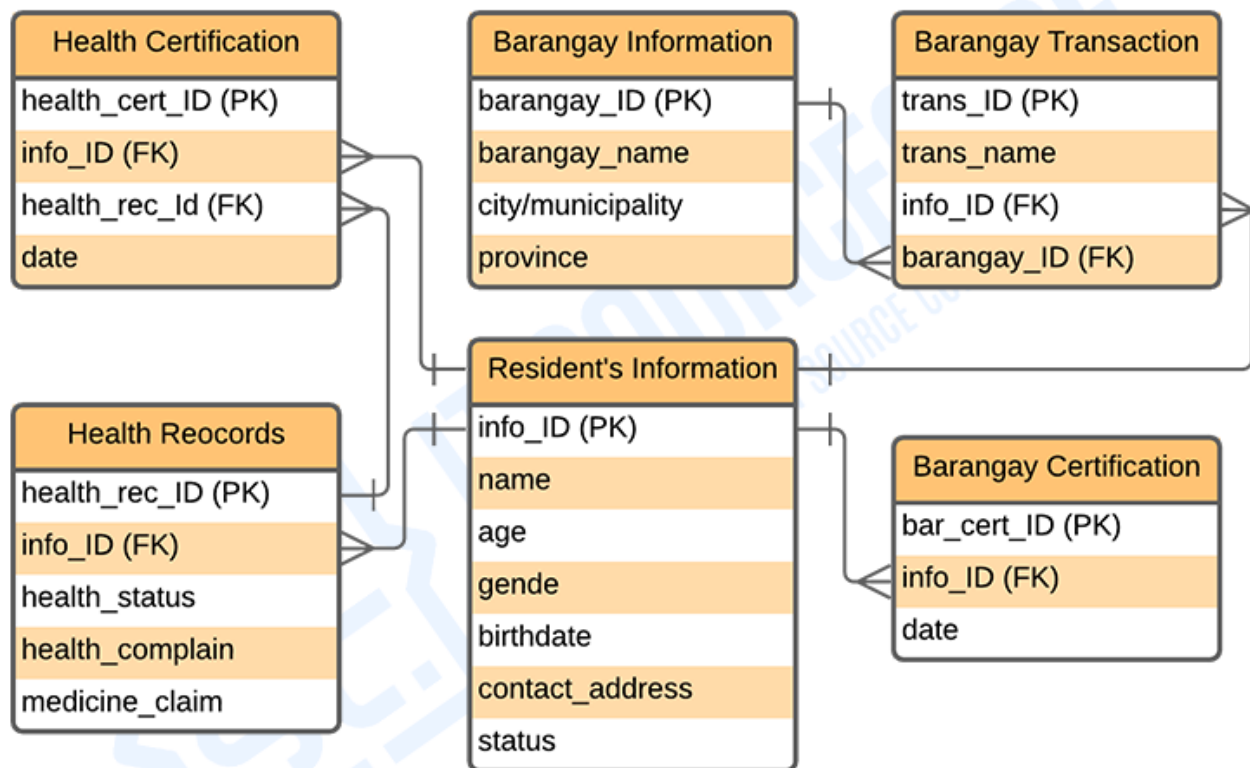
Health Certification
health_cert_ID (PK)
info_ID (FK)
health_rec_Id (FK)
date

Barangay Information
barangay_ID (PK)
barangay_name
city/municipality
province

Barangay Transaction
trans_ID (PK)
trans_name
info_ID (FK)
barangay_ID (FK)

Resident's Information
info_ID (PK)
name
age
gende
birthdate
contact_address
status

Health Reocords
health_rec_ID (PK)
info_ID (FK)
health_status
health_complain
medicine_claim

Barangay Certification
bar_cert_ID (PK)
info_ID (FK)
date